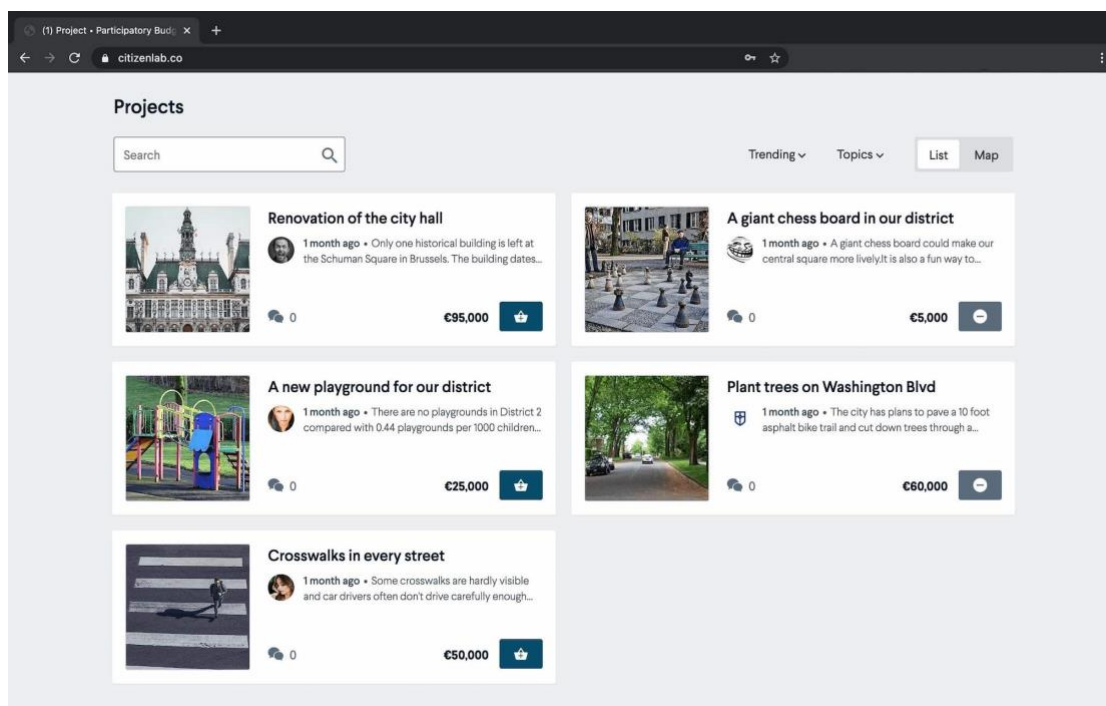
(1) Project • Participatory Budg ×
citizenlab.co

Projects

Search

Trending Topics List Map

Renovation of the city hall
1 month ago • Only one historical building is left at the Schuman Square in Brussels. The building dates...
0
€95,000

A giant chess board in our district
1 month ago • A giant chess board could make our central square more lively.It is also a fun way to...
0
€5,000

A new playground for our district
1 month ago • There are no playgrounds in District 2 compared with 0.44 playgrounds per 1000 children...
0
€25,000

Plant trees on Washington Blvd
1 month ago • The city has plans to pave a 10 foot asphalt bike trail and cut down trees through a...
0
€60,000

Crosswalks in every street
1 month ago • Some crosswalks are hardly visible and car drivers often don't drive carefully enough...
0
€50,000